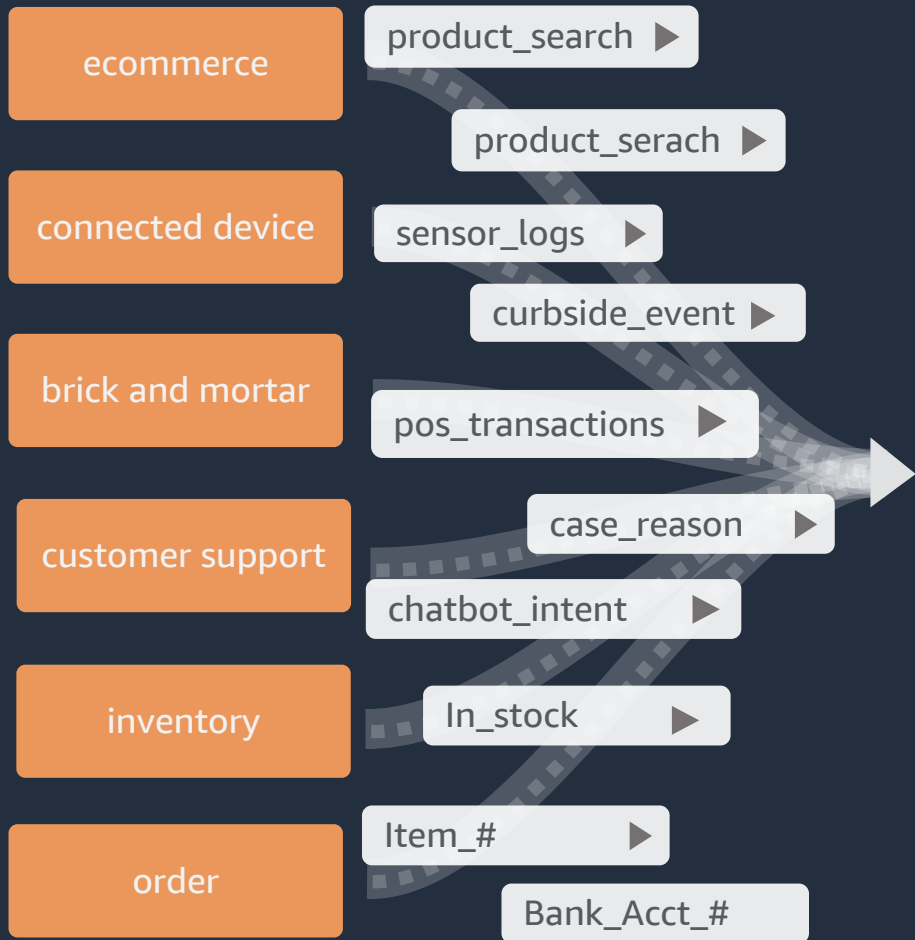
ecommerce

product_search ▶

product_serach ▶

connected device

sensor_logs ▶

curbside_event ▶

brick and mortar

pos_transactions ▶

case_reason ▶

customer support

chatbot_intent ▶

inventory

In_stock ▶

Item_# ▶

order

Bank_Acct_#